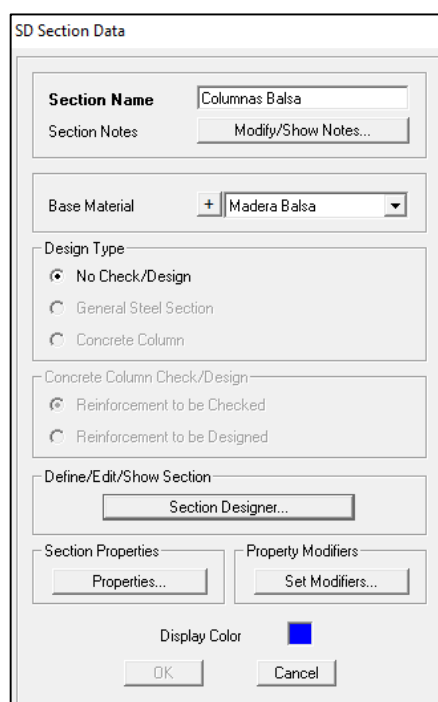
SD Section Data

Section Name
Columnas Balsa
Section Notes
Modify/Show Notes...

Base Material
+
Madera Balsa

Design Type
No Check/Design
General Steel Section
Concrete Column

Concrete Column Check/Design
Reinforcement to be Checked
Reinforcement to be Designed

Define/Edit/Show Section
Section Designer...

Section Properties
Properties...

Property Modifiers
Set Modifiers...

Display Color

OK
Cancel